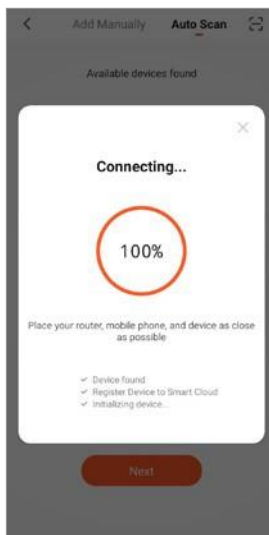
Add Manually Auto Scan

Available devices found

Connecting...

100%

Place your router, mobile phone, and device as close as possible

✓ Device found
✓ Register Device to Smart Cloud
✓ Initializing device...

Next